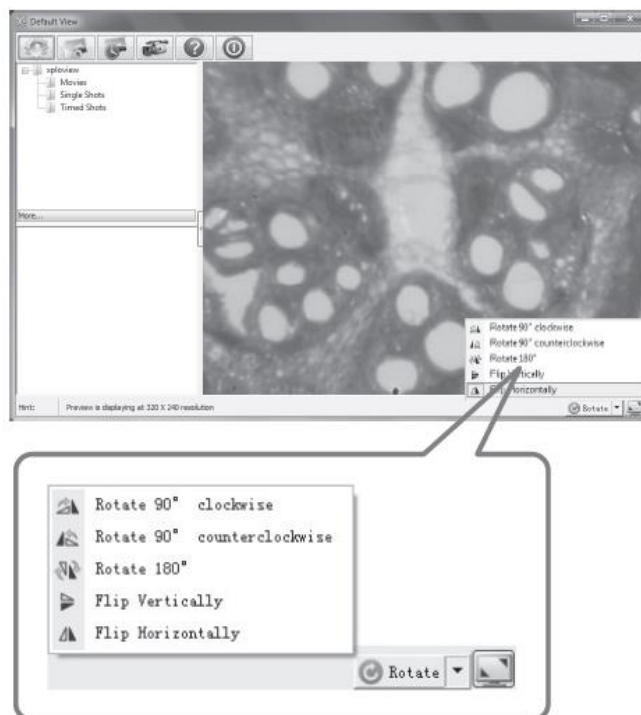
Default View

xploview
Movies
Single Shots
Timed Shots

More...

Rotate 90° clockwise
Rotate 90° counterclockwise
Rotate 180°
Flip Vertically
Flip Horizontally

Hint: Preview is displaying at 320 X 240 resolution

Rotate

Rotate 90° clockwise
Rotate 90° counterclockwise
Rotate 180°
Flip Vertically
Flip Horizontally

Rotate